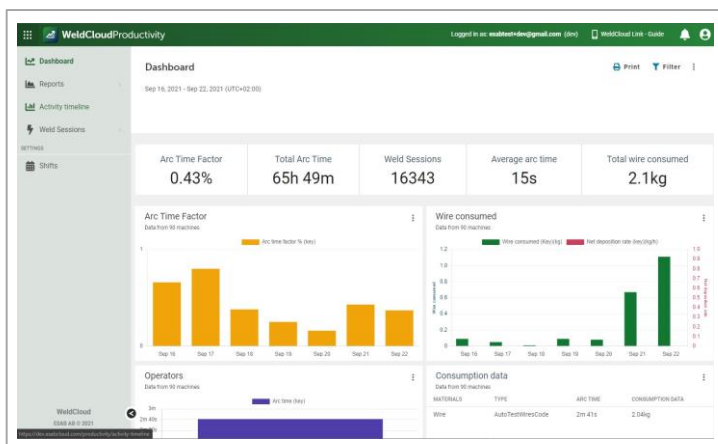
WeldCloudProductivity

Logged in as: esabtest+dev@gmail.com (dev)

WeldCloud Link - Guide

Dashboard

Reports

Activity timeline

Weld Sessions

SETTINGS

Shifts

Dashboard

Sep 16, 2021 - Sep 22, 2021 (UTC+02:00)

Print

Filter

| Arc Time Factor | Total Arc Time | Weld Sessions | Average arc time | Total wire consumed |
|---|---|---|---|---|
| 0.43% | 65h 49m | 16343 | 15s | 2.1kg |

Arc Time Factor

Data from 90 machines

Arc time factor % (key)

1

0

Sep 16 Sep 17 Sep 18 Sep 19 Sep 20 Sep 21 Sep 22

Wire consumed

Data from 90 machines

Wire consumed (key)(kg) Net deposition rate (key)(kg/h)

1.2 1.0 0.8 0.6 0.4 0.2 0

Wire consumed

1.0 0.9 0.8 0.7 0.6 0.5 0.4 0.3 0.2 0.1 0

Net deposition rate

Sep 16 Sep 17 Sep 18 Sep 19 Sep 20 Sep 21 Sep 22

Operators

Data from 90 machines

Arc time (key)

3m

2m 45s

2m 30s

Consumption data

Data from 90 machines

| MATERIALS | TYPE | ARC TIME | CONSUMPTION DATA |
|---|---|---|---|
| Wire | AutoTestWiresCode | 2m 41s | 2.04kg |

WeldCloud

ESAB AB © 2021

https://dev.esabcloud.com/productivity/activity-timeline